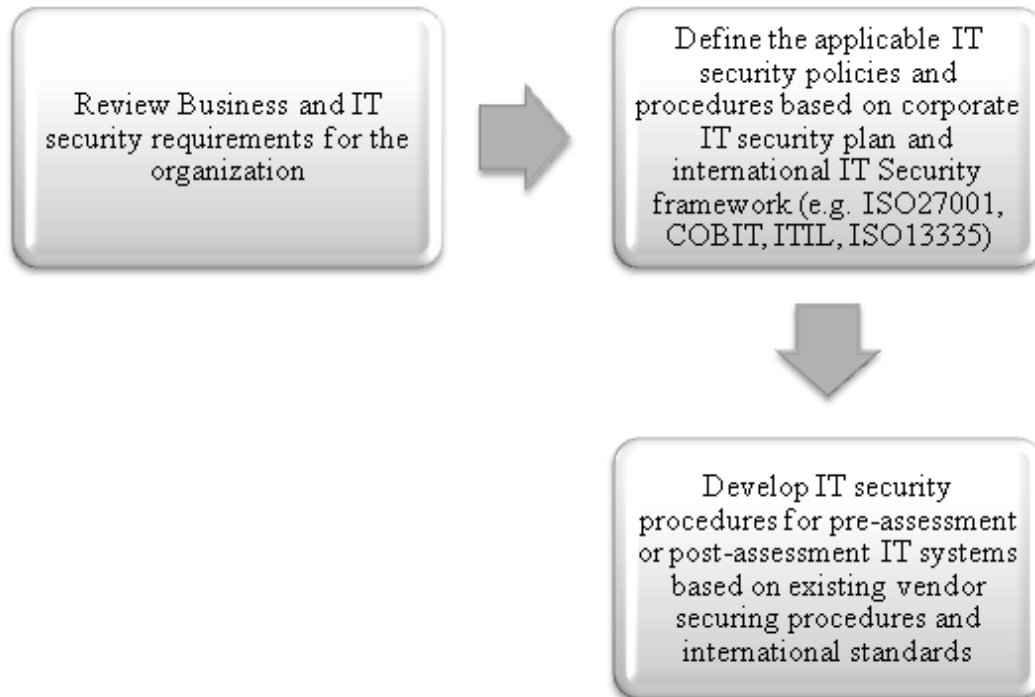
Review Business and IT security requirements for the organization

Define the applicable IT security policies and procedures based on corporate IT security plan and international IT Security framework (e.g. ISO27001, COBIT, ITIL, ISO13335)

Develop IT security procedures for pre-assessment or post-assessment IT systems based on existing vendor securing procedures and international standards